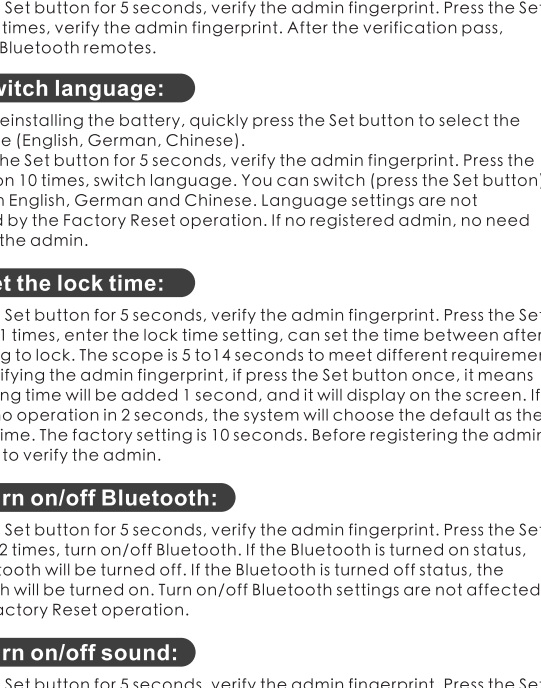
Set button for 5 seconds, verify the admin fingerprint. Press the Set times, verify the admin fingerprint. After the verification pass, Bluetooth remotes.

witch language:

einstalling the battery, quickly press the Set button to select the e (English, German, Chinese).

he Set button for 5 seconds, verify the admin fingerprint. Press the on 10 times, switch language. You can switch (press the Set button) n English, German and Chinese. Language settings are not d by the Factory Reset operation. If no registered admin, no need the admin.

et the lock time:

Set button for 5 seconds, verify the admin fingerprint. Press the Set 1 times, enter the lock time setting, can set the time between after g to lock. The scope is 5 to14 seconds to meet different requiremen ifying the admin fingerprint, if press the Set button once, it means ng time will be added 1 second, and it will display on the screen. If o operation in 2 seconds, the system will choose the default as the ime. The factory setting is 10 seconds. Before registering the admin to verify the admin.

rn on/off Bluetooth:

Set button for 5 seconds, verify the admin fingerprint. Press the Set 2 times, turn on/off Bluetooth. If the Bluetooth is turned on status, tooth will be turned off. If the Bluetooth is turned off status, the h will be turned on. Turn on/off Bluetooth settings are not affected actory Reset operation.

rn on/off sound:

Set button for 5 seconds, verify the admin fingerprint. Press the Se